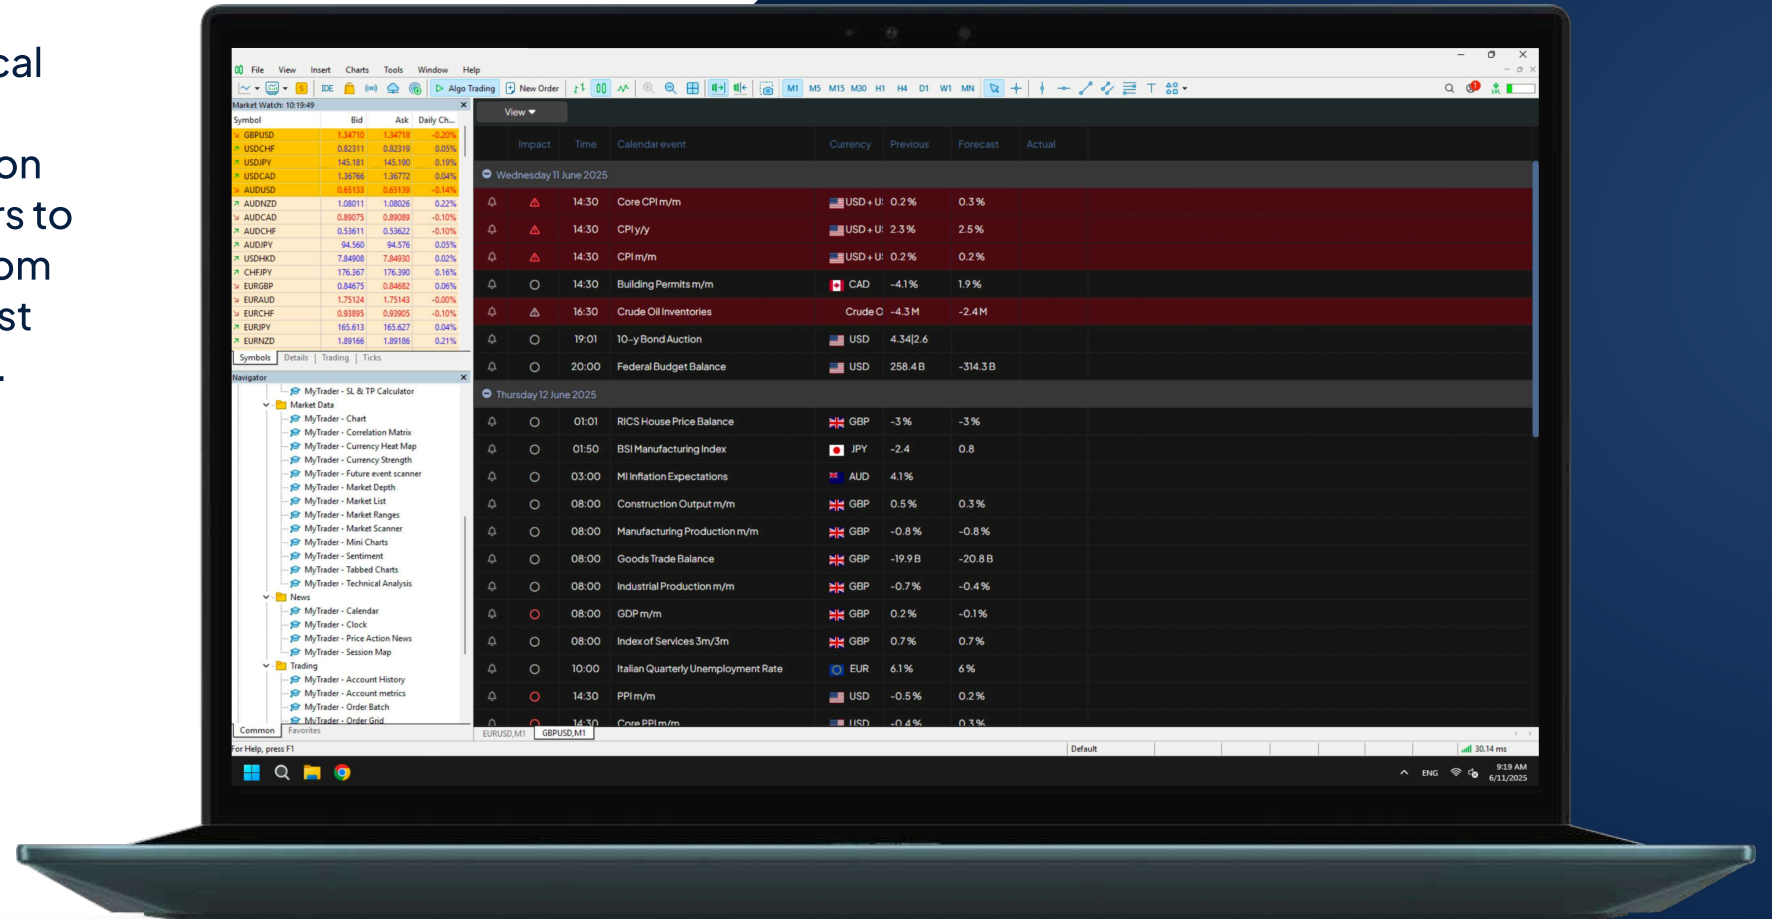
cal
on
rs to
om
st
.

File View Insert Charts Tools Window Help

IDE Algo Trading New Order M1 M5 M15 M30 H1 H4 D1 W1 MN

Market Watch: 10:19:49

| Symbol | Bid | Ask | Daily Ch... |
|---|---|---|---|
| GBPUSD | 1.34710 | 1.34718 | -0.20% |
| USDCHF | 0.82311 | 0.82319 | 0.05% |
| USDJPY | 145.181 | 145.190 | 0.19% |
| USDCAD | 1.36766 | 1.36772 | 0.04% |
| AUDUSD | 0.65133 | 0.65139 | -0.14% |
| AUDNZD | 1.08011 | 1.08026 | 0.22% |
| AUDCAD | 0.89075 | 0.89089 | -0.10% |
| AUDCHF | 0.53611 | 0.53622 | -0.10% |
| AUDJPY | 94.560 | 94.576 | 0.05% |
| USDHKD | 7.84908 | 7.84930 | 0.02% |
| CHFJPY | 176.367 | 176.390 | 0.16% |
| EURGBP | 0.84675 | 0.84682 | 0.06% |
| EURAUD | 1.75124 | 1.75143 | -0.00% |
| EURCHF | 0.93895 | 0.93905 | -0.10% |
| EURJPY | 165.613 | 165.627 | 0.04% |
| EURNZD | 1.89166 | 1.89186 | 0.21% |

Symbols | Details | Trading | Ticks

Navigator
MyTrader - SL & TP Calculator
Market Data
MyTrader - Chart
MyTrader - Correlation Matrix
MyTrader - Currency Heat Map
MyTrader - Currency Strength
MyTrader - Future event scanner
MyTrader - Market Depth
MyTrader - Market List
MyTrader - Market Ranges
MyTrader - Market Scanner
MyTrader - Mini Charts
MyTrader - Sentiment
MyTrader - Tabbed Charts
MyTrader - Technical Analysis
News
MyTrader - Calendar
MyTrader - Clock
MyTrader - Price Action News
MyTrader - Session Map
Trading
MyTrader - Account History
MyTrader - Account metrics
MyTrader - Order Batch
MyTrader - Order Grid
Common | Favorites

View

| Impact | Time | Calendar event | Currency | Previous | Forecast | Actual |
|---|---|---|---|---|---|---|
| Wednesday 11 June 2025 | | | | | | |
| | 14:30 | Core CPI m/m | USD + U: | 0.2 % | 0.3 % | |
| | 14:30 | CPI y/y | USD + U: | 2.3 % | 2.5 % | |
| | 14:30 | CPI m/m | USD + U: | 0.2 % | 0.2 % | |
| | 14:30 | Building Permits m/m | CAD | -4.1 % | 1.9 % | |
| | 16:30 | Crude Oil Inventories | Crude O | -4.3 M | -2.4 M | |
| | 19:01 | 10-y Bond Auction | USD | 4.34\|2.6 | | |
| | 20:00 | Federal Budget Balance | USD | 258.4 B | -314.3 B | |
| Thursday 12 June 2025 | | | | | | |
| | 01:01 | RICS House Price Balance | GBP | -3 % | -3 % | |
| | 01:50 | BSI Manufacturing Index | JPY | -2.4 | 0.8 | |
| | 03:00 | MI Inflation Expectations | AUD | 4.1 % | | |
| | 08:00 | Construction Output m/m | GBP | 0.5 % | 0.3 % | |
| | 08:00 | Manufacturing Production m/m | GBP | -0.8 % | -0.8 % | |
| | 08:00 | Goods Trade Balance | GBP | -19.9 B | -20.8 B | |
| | 08:00 | Industrial Production m/m | GBP | -0.7 % | -0.4 % | |
| | 08:00 | GDP m/m | GBP | 0.2 % | -0.1 % | |
| | 08:00 | Index of Services 3m/3m | GBP | 0.7 % | 0.7 % | |
| | 10:00 | Italian Quarterly Unemployment Rate | EUR | 6.1 % | 6 % | |
| | 14:30 | PPI m/m | USD | -0.5 % | 0.2 % | |
| | 14:30 | Core PPI m/m | USD | -0.4 % | 0.3 % | |

EURUSD,M1 | GBPUSD,M1

For Help, press F1 | Default | 30.14 ms

ENG 9:19 AM 6/11/2025